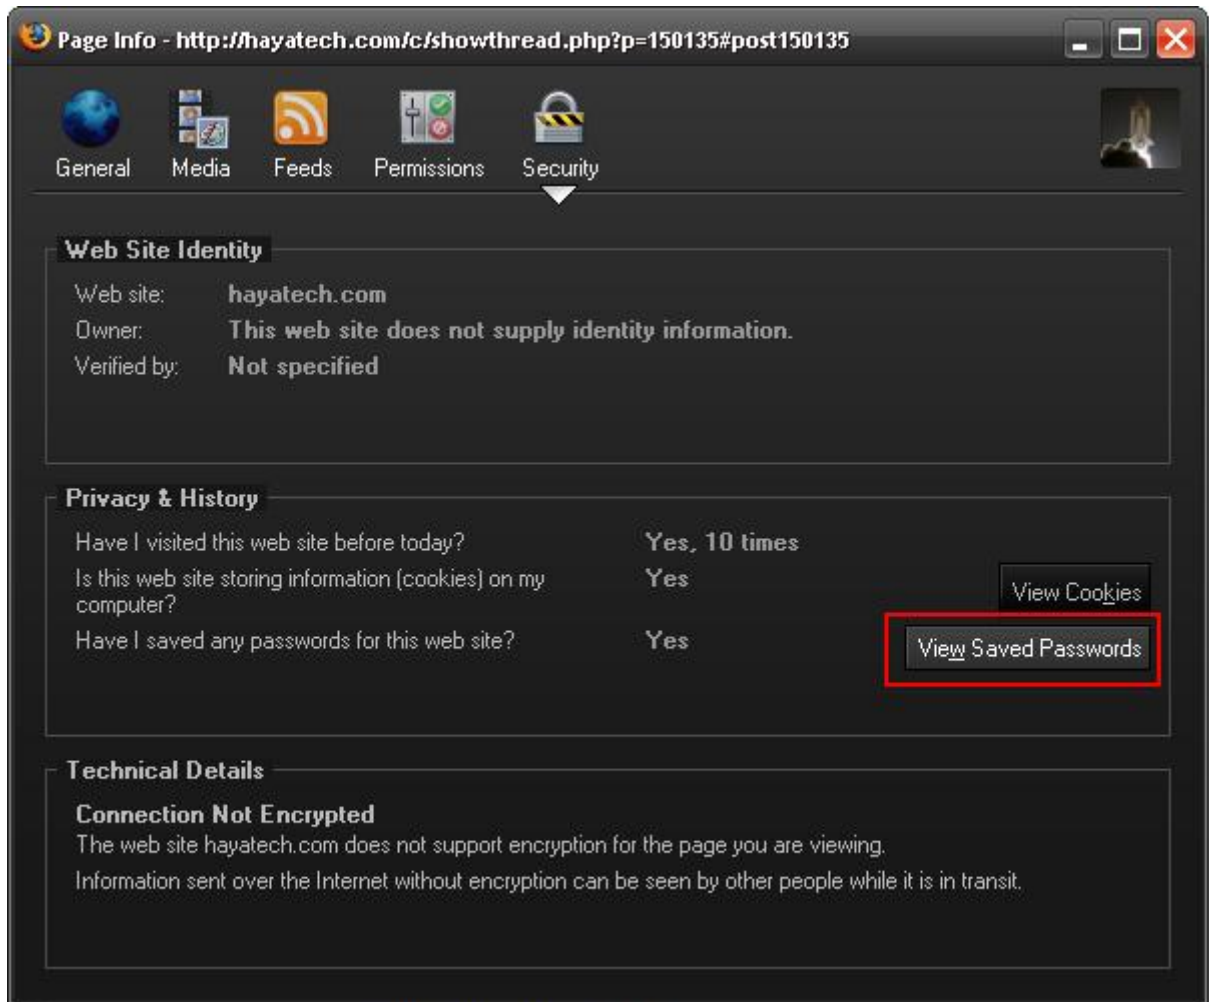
Page Info - http://hayatech.com/c/showthread.php?p=150135#post150135

General Media Feeds Permissions Security

Web Site Identity

Web site: hayatech.com
Owner: This web site does not supply identity information.
Verified by: Not specified

Privacy & History

Have I visited this web site before today? Yes, 10 times
Is this web site storing information (cookies) on my computer? Yes
View Cookies
Have I saved any passwords for this web site? Yes
View Saved Passwords

Technical Details

Connection Not Encrypted
The web site hayatech.com does not support encryption for the page you are viewing.
Information sent over the Internet without encryption can be seen by other people while it is in transit.